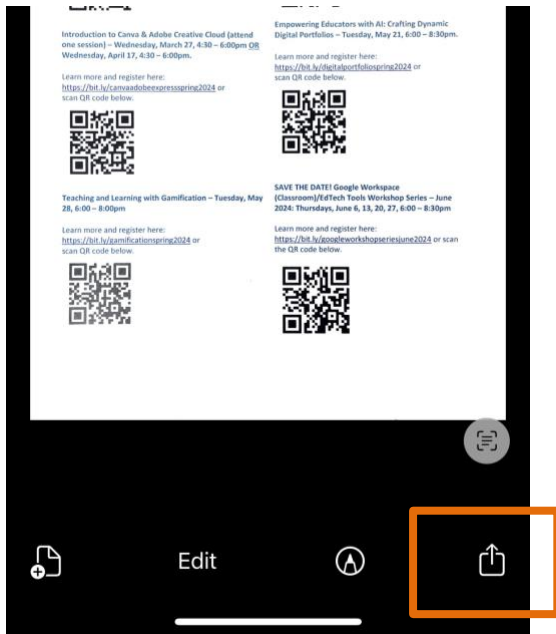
Introduction to Canva & Adobe Creative Cloud (attend one session) – Wednesday, March 27, 4:30 – 6:00pm OR Wednesday, April 17, 4:30 – 6:00pm.

Learn more and register here: https://bit.ly/canvaadobeexpressspring2024 or scan QR code below.

Empowering Educators with AI: Crafting Dynamic Digital Portfolios – Tuesday, May 21, 6:00 – 8:30pm.

Learn more and register here: https://bit.ly/digitalportfoliospring2024 or scan QR code below.

Teaching and Learning with Gamification – Tuesday, May 28, 6:00 – 8:00pm

Learn more and register here: https://bit.ly/gamificationspring2024 or scan QR code below.

SAVE THE DATE! Google Workspace (Classroom)/EdTech Tools Workshop Series – June 2024: Thursdays, June 6, 13, 20, 27, 6:00 – 8:30pm

Learn more and register here: https://bit.ly/googleworkshopseriesjune2024 or scan the QR code below.

Edit